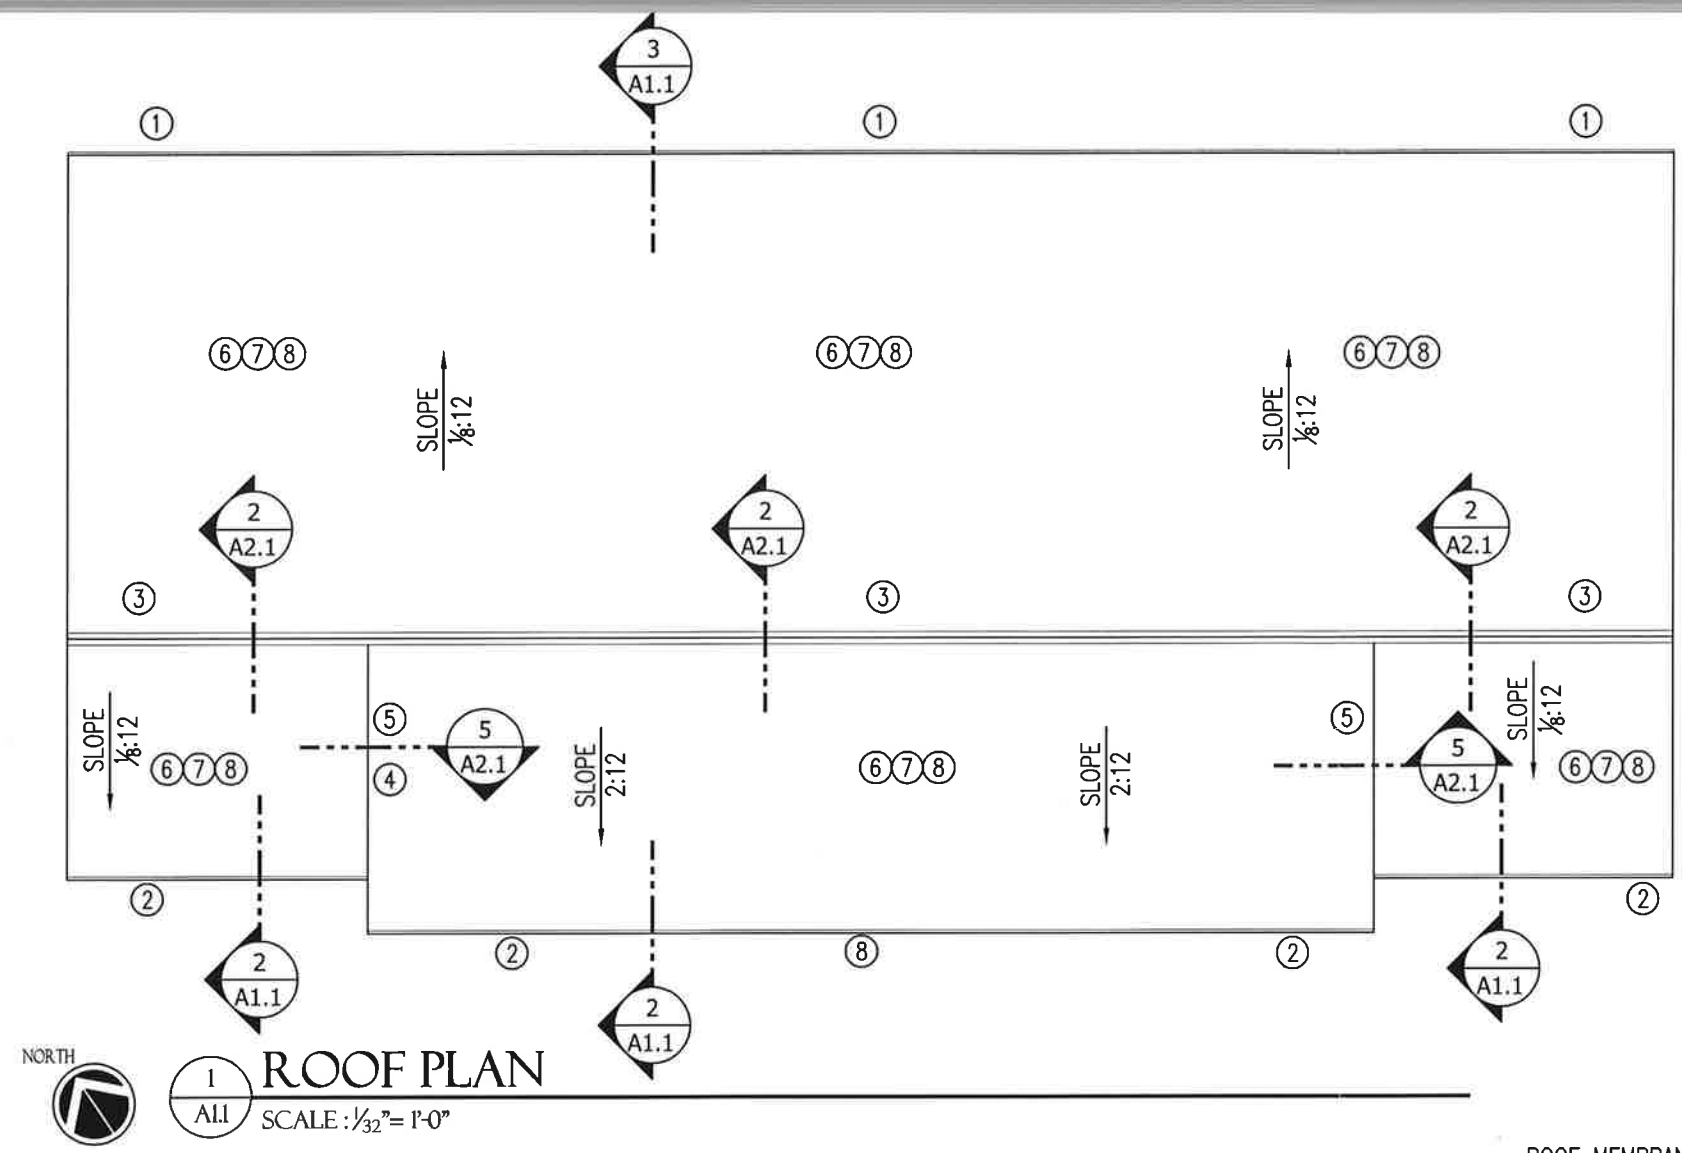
3
A1.1

1 1 1

6 7 8 6 7 8 6 7 8

SLOPE
$\frac{1}{8}$:12

SLOPE
$\frac{1}{8}$:12

2
A2.1

2
A2.1

2
A2.1

3 3 3

SLOPE
$\frac{1}{8}$:12

5
4

5
A2.1

SLOPE
2:12

6 7 8

SLOPE
2:12

5

5
A2.1

SLOPE
$\frac{1}{8}$:12

6 7 8

6 7 8

2 2 8 2 2

2
A1.1

2
A1.1

2
A1.1

NORTH

1
A1.1

ROOF PLAN
SCALE : $\frac{1}{32}$"= 1'-0"

ROOF MEMBRAN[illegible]